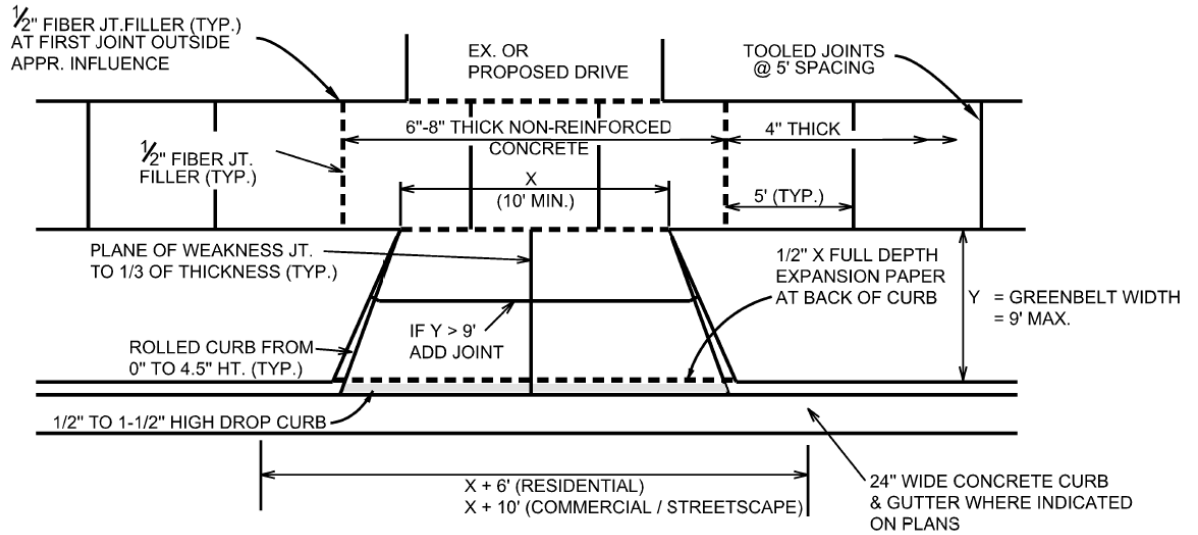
$\frac{1}{2}$" FIBER JT.FILLER (TYP.) AT FIRST JOINT OUTSIDE APPR. INFLUENCE

EX. OR PROPOSED DRIVE

TOOLED JOINTS @ 5' SPACING

6"-8" THICK NON-REINFORCED CONCRETE

4" THICK

$\frac{1}{2}$" FIBER JT. FILLER (TYP.)

X (10' MIN.)

5' (TYP.)

PLANE OF WEAKNESS JT. TO 1/3 OF THICKNESS (TYP.)

1/2" X FULL DEPTH EXPANSION PAPER AT BACK OF CURB

Y = GREENBELT WIDTH = 9' MAX.

IF Y > 9' ADD JOINT

ROLLED CURB FROM 0" TO 4.5" HT. (TYP.)

1/2" TO 1-1/2" HIGH DROP CURB

X + 6' (RESIDENTIAL)
X + 10' (COMMERCIAL / STREETSCAPE)

24" WIDE CONCRETE CURB & GUTTER WHERE INDICATED ON PLANS